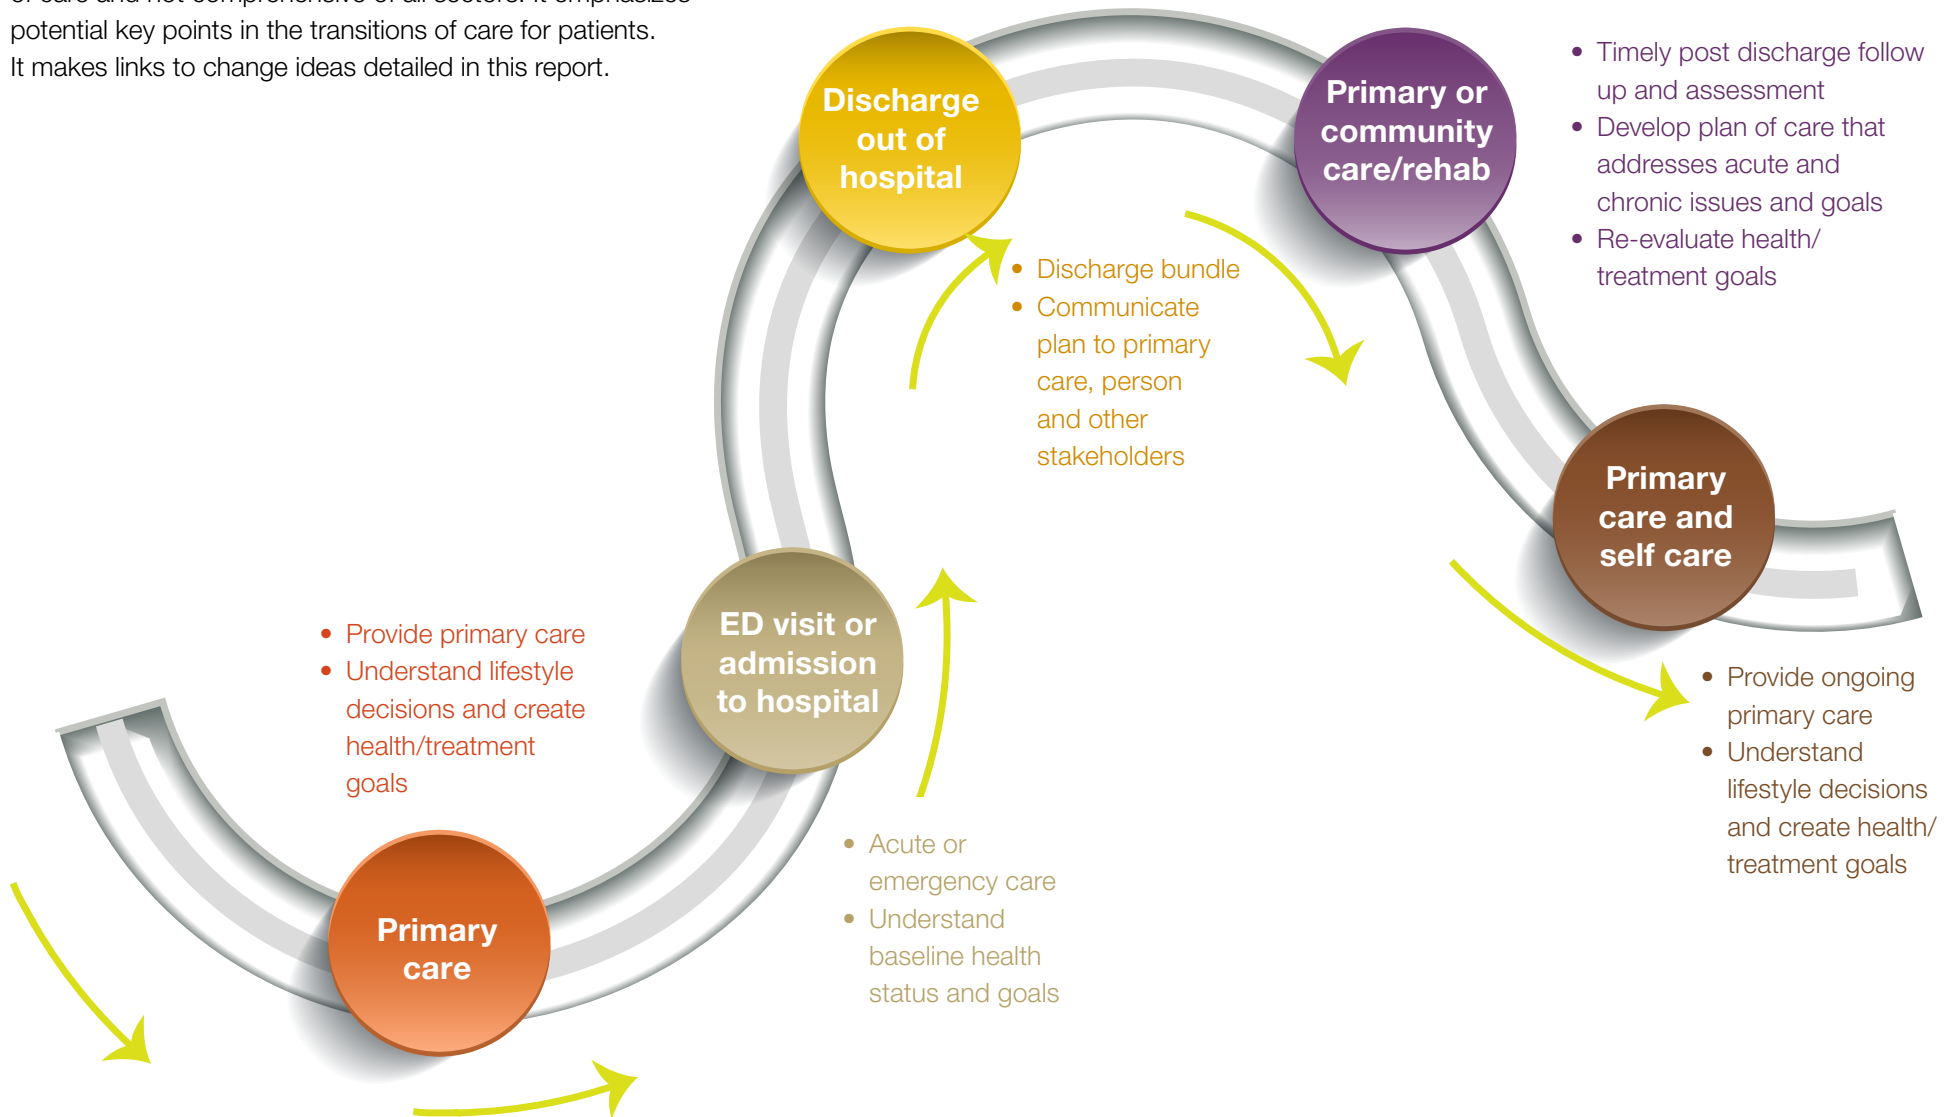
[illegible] potential key points in the transitions of care for patients. It makes links to change ideas detailed in this report.

Discharge out of hospital

Primary or community care/rehab

• Timely post discharge follow up and assessment
• Develop plan of care that addresses acute and chronic issues and goals
• Re-evaluate health/ treatment goals

• Discharge bundle
• Communicate plan to primary care, person and other stakeholders

Primary care and self care

• Provide primary care
• Understand lifestyle decisions and create health/treatment goals

ED visit or admission to hospital

• Provide ongoing primary care
• Understand lifestyle decisions and create health/ treatment goals

• Acute or emergency care
• Understand baseline health status and goals

Primary care